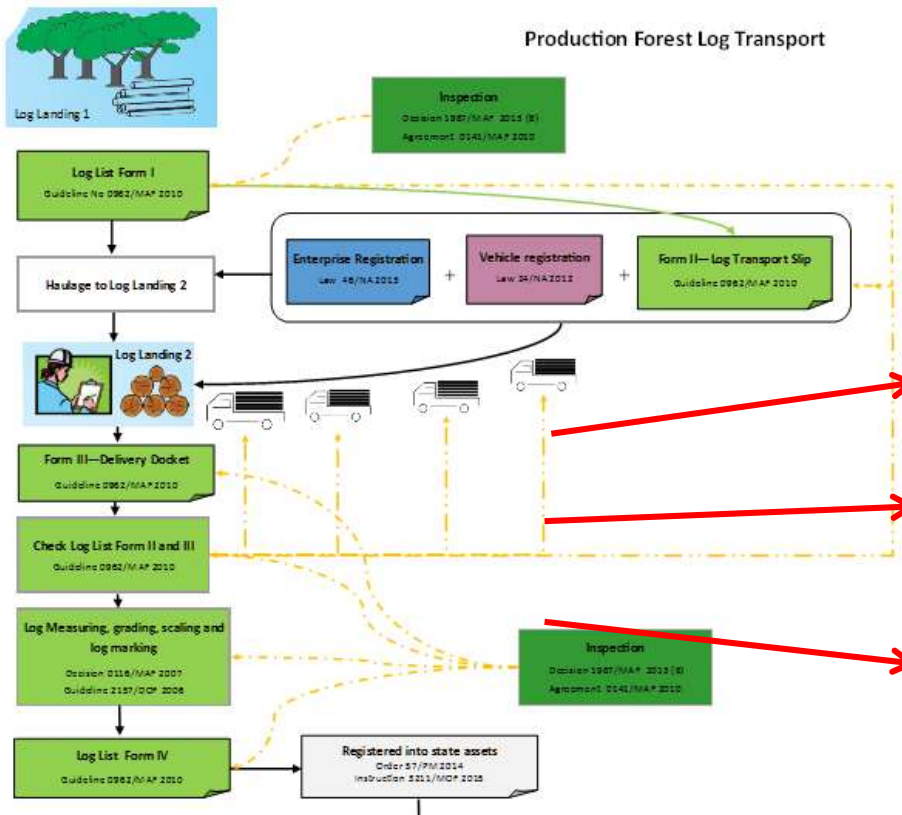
Production Forest Log Transport

Log Landing 1

Inspection
Decision 1967/MAF 2013 (8)
Agreement 0141/MAF 2010

Log List Form I
Guideline No 0962/MAF 2010

Haulage to Log Landing 2

Enterprise Registration
Law 46/NA 2013

+

Vehicle registration
Law 24/NA 2012

+

Form II— Log Transport Slip
Guideline 0962/MAF 2010

Log Landing 2

Form III—Delivery Docket
Guideline 0962/MAF 2010

Check Log List Form II and III
Guideline 0962/MAF 2010

Log Measuring, grading, scaling and log marking
Decision 0116/MAF 2007
Guideline 2157/DOF 2006

Inspection
Decision 1967/MAF 2013 (8)
Agreement 0141/MAF 2010

Log List Form IV
Guideline 0962/MAF 2010

Registered into state assets
Order 57/PM 2014
Instruction 3211/MOF 2015